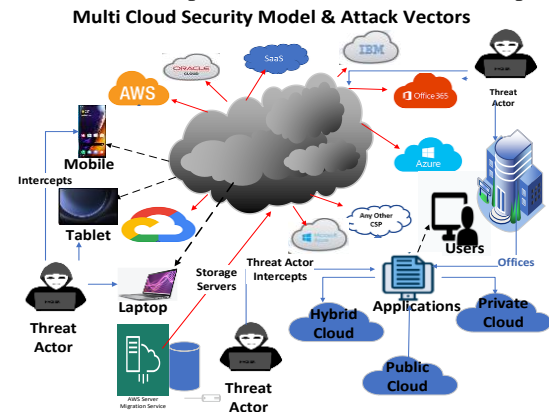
Multi Cloud Security Model & Attack Vectors

AWS
ORACLE CLOUD
SaaS
IBM
Threat Actor
Office365
Mobile
Azure
Intercepts
Tablet
Any Other CSP
Microsoft Azure
Users
Offices
Storage Servers
Threat Actor Intercepts
Threat Actor
Laptop
Applications
Hybrid Cloud
Private Cloud
Public Cloud
AWS Server Migration Service
Threat Actor